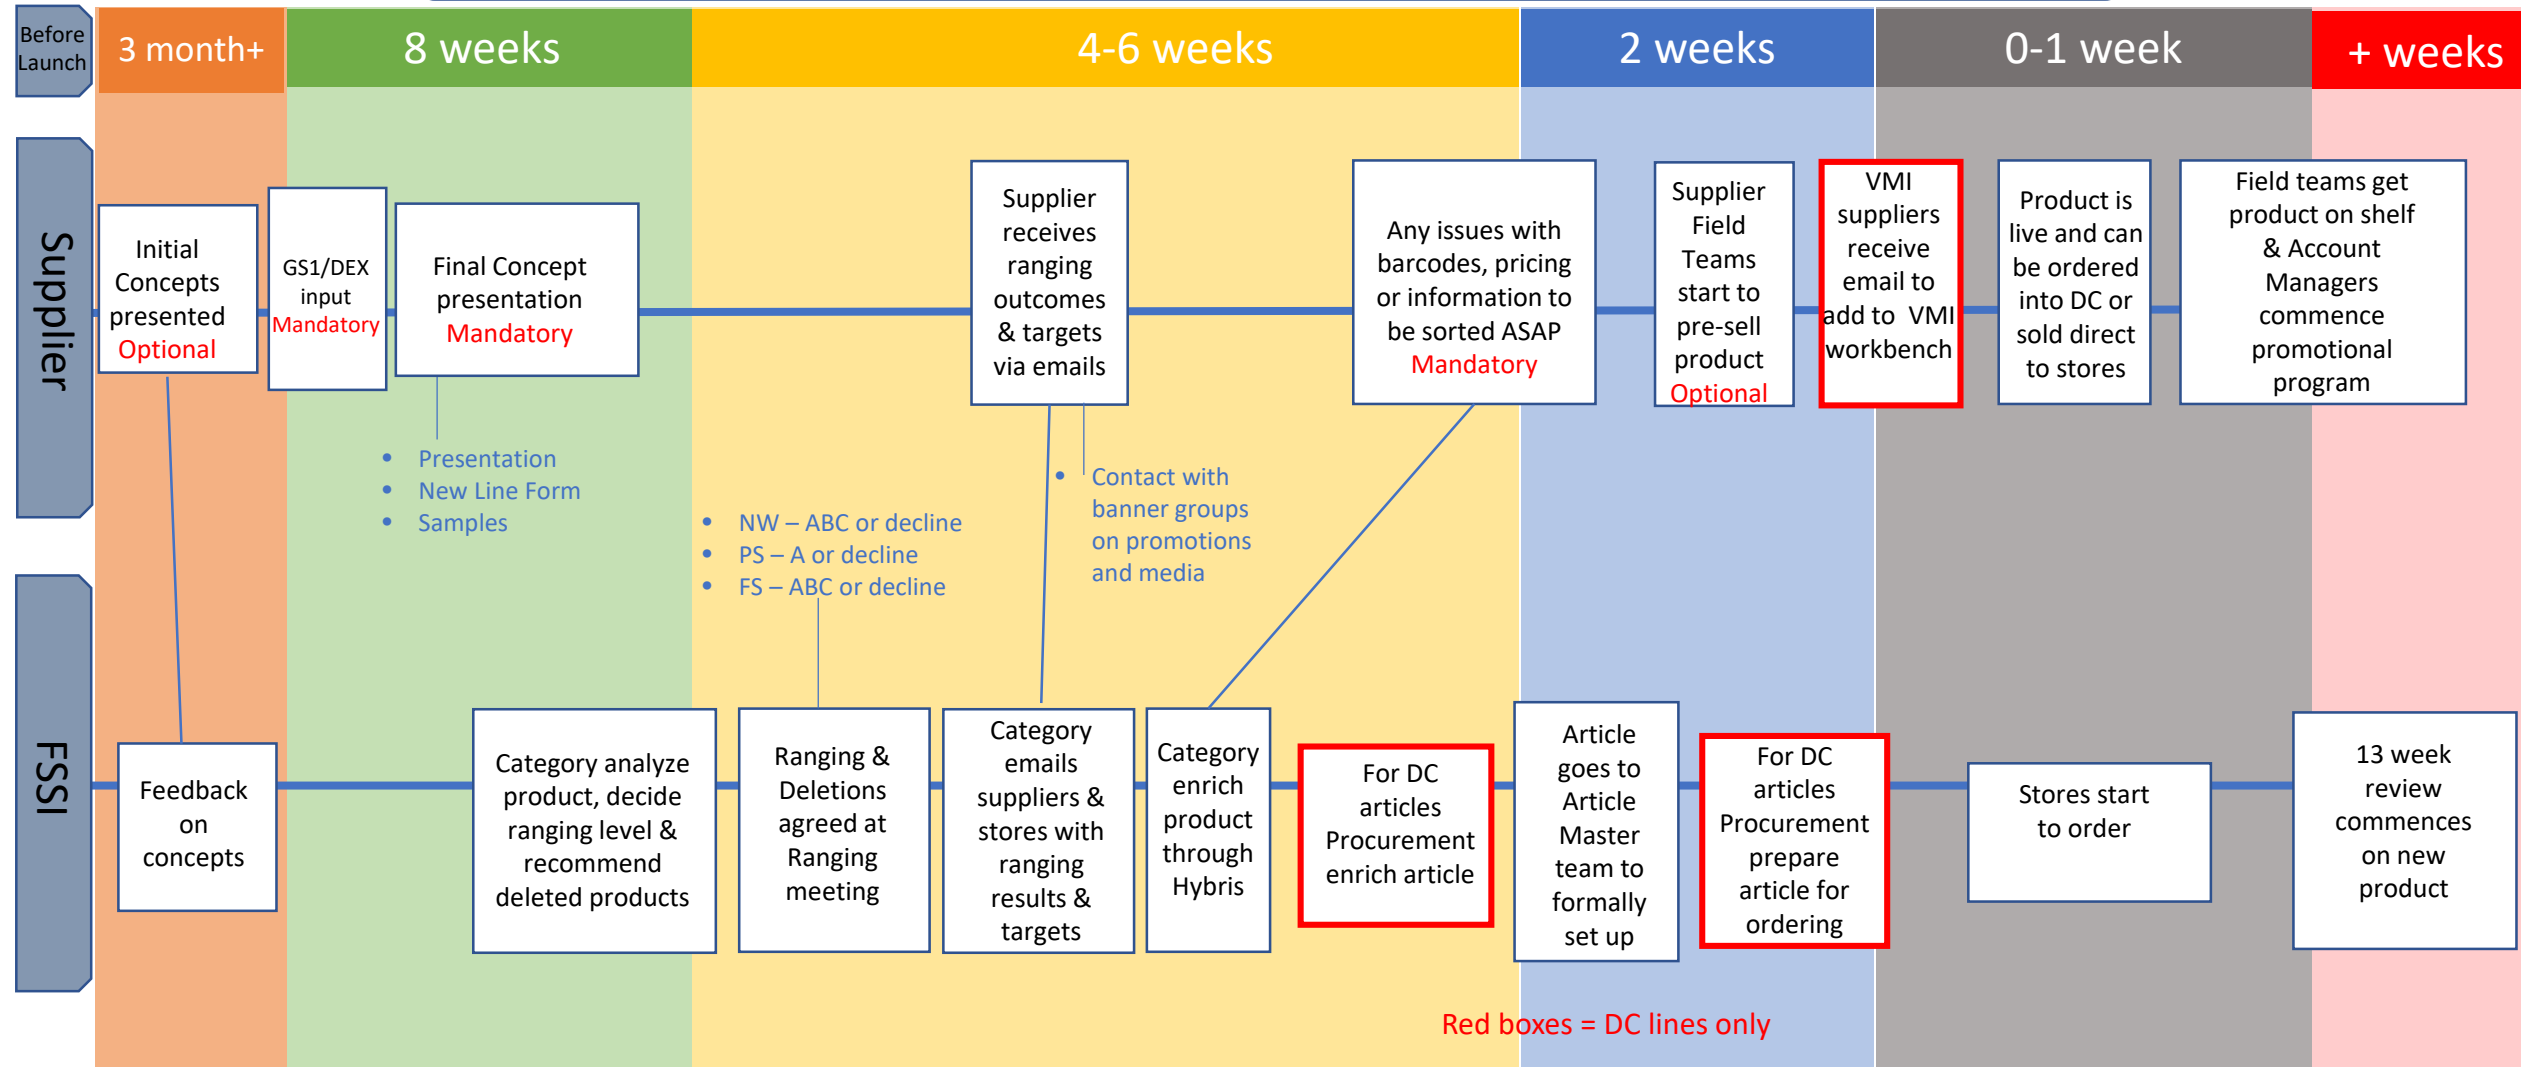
Before Launch

3 month+

8 weeks

4-6 weeks

2 weeks

0-1 week

+ weeks

Supplier

Initial Concepts presented Optional

GS1/DEX input Mandatory

Final Concept presentation Mandatory

- Presentation
- New Line Form
- Samples

Supplier receives ranging outcomes & targets via emails

- Contact with banner groups on promotions and media

Any issues with barcodes, pricing or information to be sorted ASAP Mandatory

Supplier Field Teams start to pre-sell product Optional

VMI suppliers receive email to add to VMI workbench

Product is live and can be ordered into DC or sold direct to stores

Field teams get product on shelf & Account Managers commence promotional program

- NW – ABC or decline
- PS – A or decline
- FS – ABC or decline

FSSI

Feedback on concepts

Category analyze product, decide ranging level & recommend deleted products

Ranging & Deletions agreed at Ranging meeting

Category emails suppliers & stores with ranging results & targets

Category enrich product through Hybris

For DC articles Procurement enrich article

Article goes to Article Master team to formally set up

For DC articles Procurement prepare article for ordering

Stores start to order

13 week review commences on new product

Red boxes = DC lines only